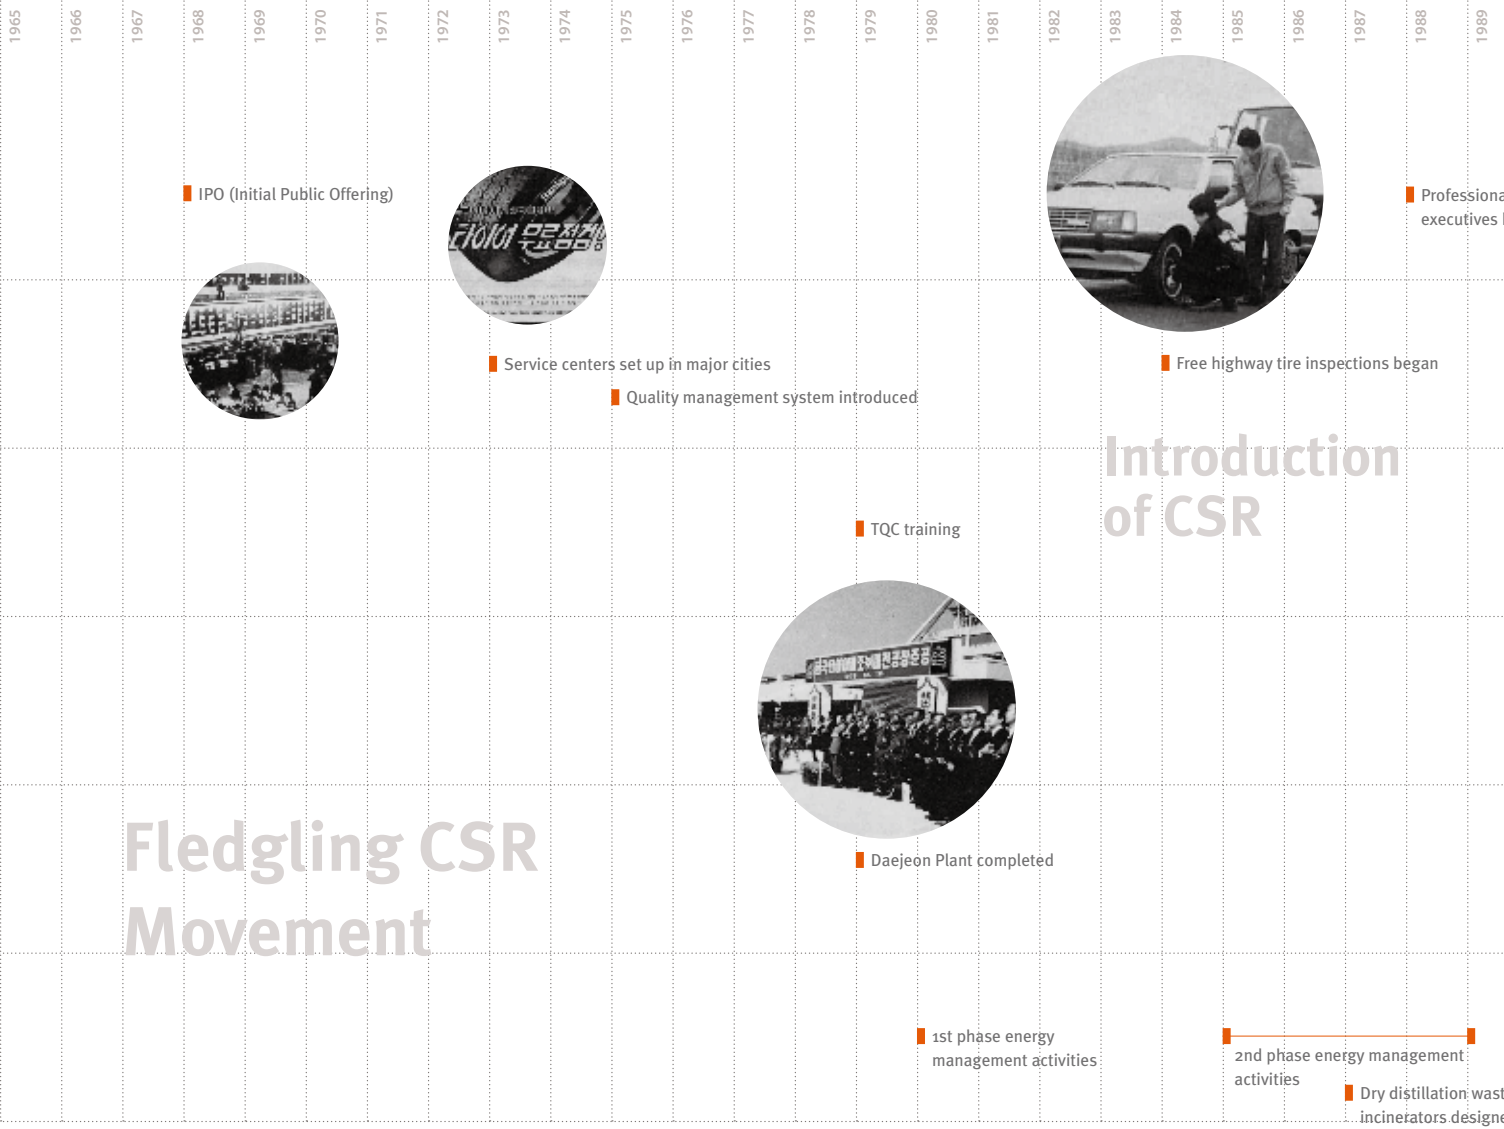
1965 1966 1967 1968 1969 1970 1971 1972 1973 1974 1975 1976 1977 1978 1979 1980 1981 1982 1983 1984 1985 1986 1987 1988 1989

IPO (Initial Public Offering)

타이어 무료점검

Service centers set up in major cities

Quality management system introduced

Free highway tire inspections began

Professiona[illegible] executives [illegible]

Introduction of CSR

TQC training

Daejeon Plant completed

Fledgling CSR Movement

1st phase energy management activities

2nd phase energy management activities

Dry distillation wast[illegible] incinerators designe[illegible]